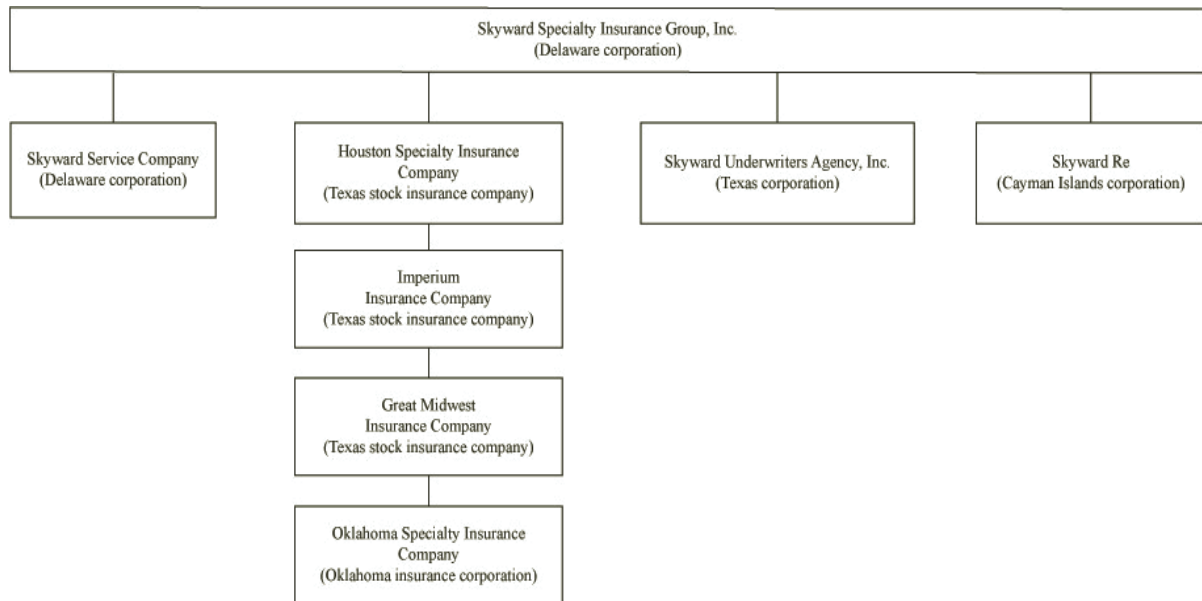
Skyward Specialty Insurance Group, Inc.
(Delaware corporation)

Skyward Service Company
(Delaware corporation)

Houston Specialty Insurance Company
(Texas stock insurance company)

Imperium
Insurance Company
(Texas stock insurance company)

Great Midwest
Insurance Company
(Texas stock insurance company)

Oklahoma Specialty Insurance Company
(Oklahoma insurance corporation)

Skyward Underwriters Agency, Inc.
(Texas corporation)

Skyward Re
(Cayman Islands corporation)